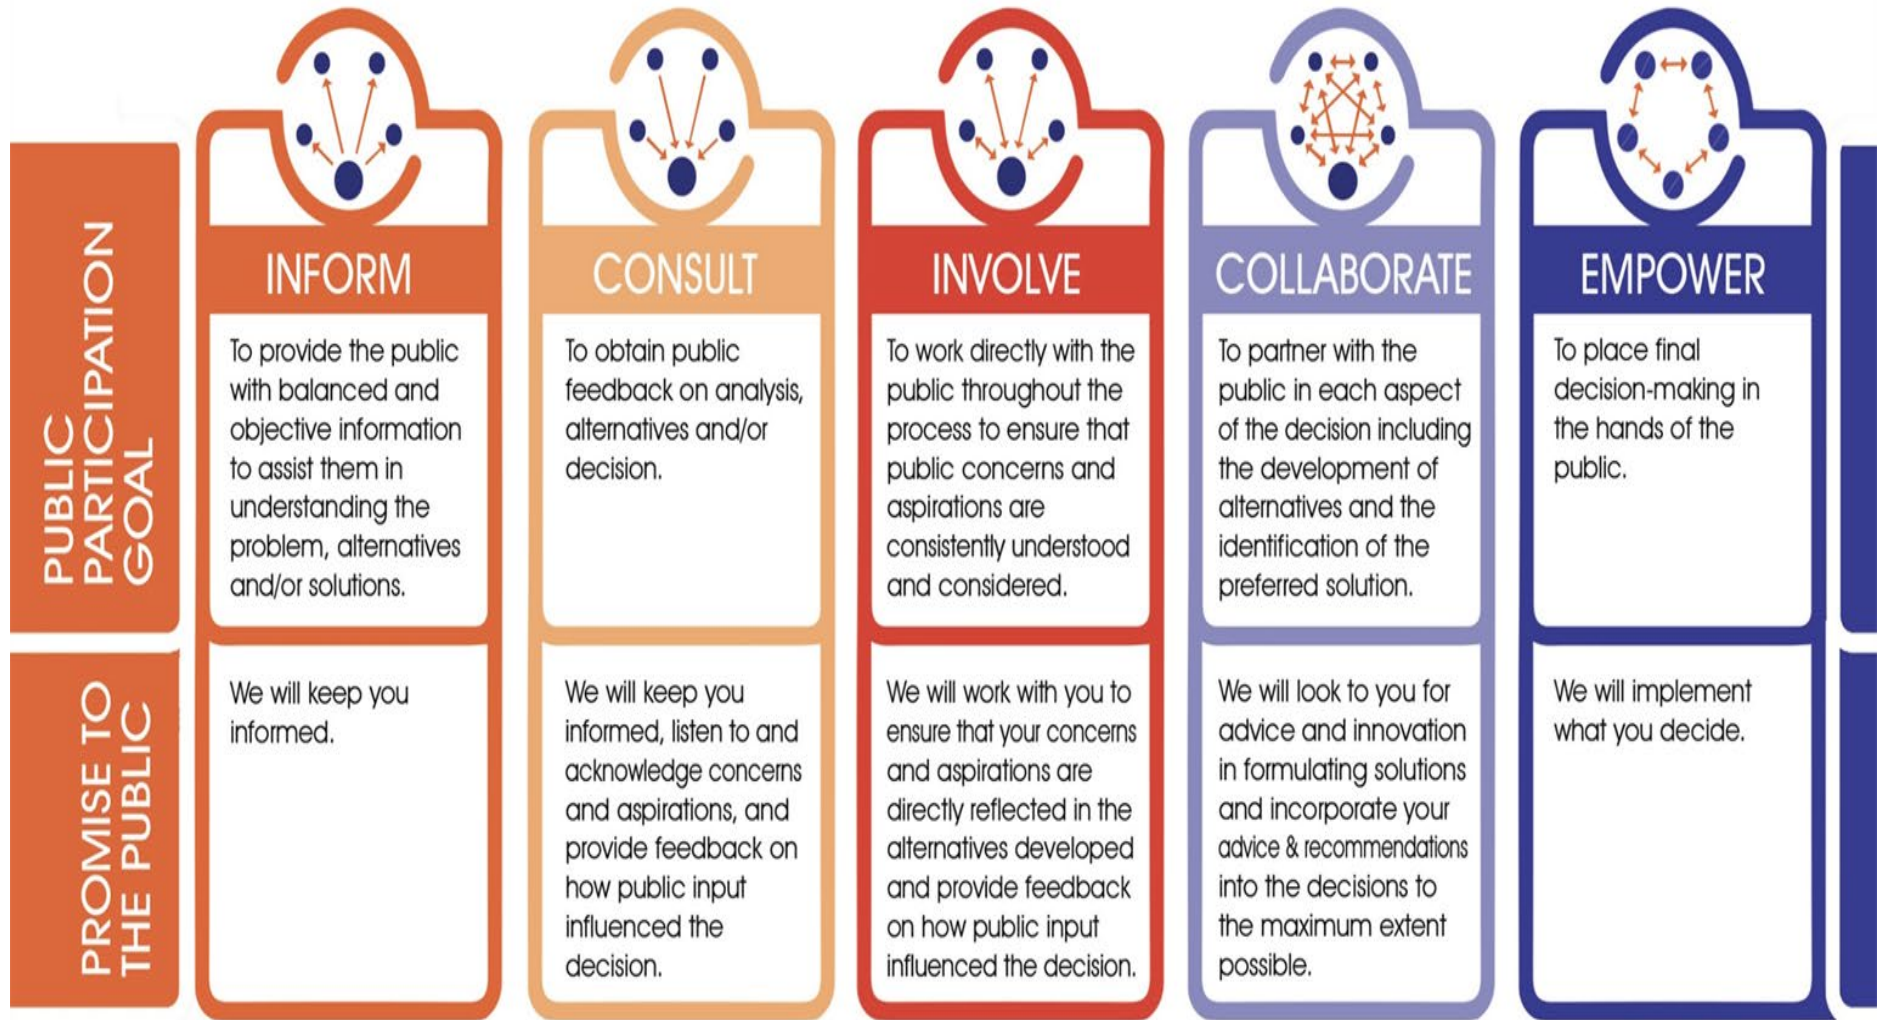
PUBLIC PARTICIPATION GOAL

PROMISE TO THE PUBLIC

| | INFORM | CONSULT | INVOLVE | COLLABORATE | EMPOWER |
|---|---|---|---|---|---|
| PUBLIC PARTICIPATION GOAL | To provide the public with balanced and objective information to assist them in understanding the problem, alternatives and/or solutions. | To obtain public feedback on analysis, alternatives and/or decision. | To work directly with the public throughout the process to ensure that public concerns and aspirations are consistently understood and considered. | To partner with the public in each aspect of the decision including the development of alternatives and the identification of the preferred solution. | To place final decision-making in the hands of the public. |
| PROMISE TO THE PUBLIC | We will keep you informed. | We will keep you informed, listen to and acknowledge concerns and aspirations, and provide feedback on how public input influenced the decision. | We will work with you to ensure that your concerns and aspirations are directly reflected in the alternatives developed and provide feedback on how public input influenced the decision. | We will look to you for advice and innovation in formulating solutions and incorporate your advice & recommendations into the decisions to the maximum extent possible. | We will implement what you decide. |